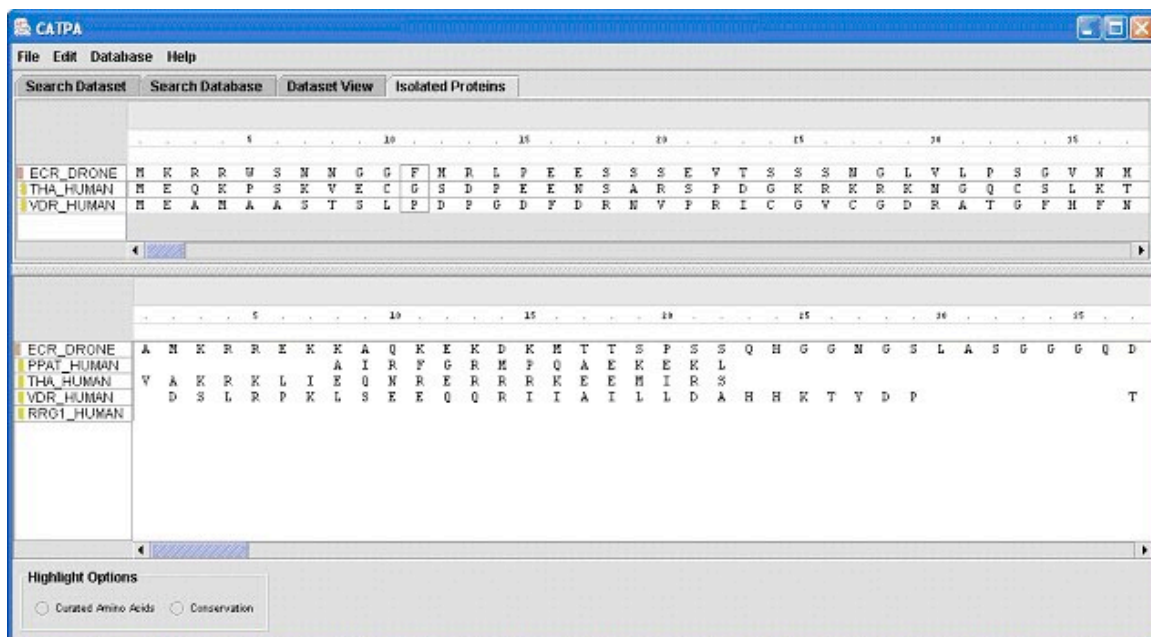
CATPA

File Edit Database Help

Search Dataset | Search Database | Dataset View | Isolated Proteins

. . . . 5 . . . . 10 . . . . 15 . . . . 20 . . . . 25 . . . . 30 . . . . 35 . .

ECR_DRONE M K R R W S N N G G F M R L P E E S S S E V T S S S N G L V L P S G V N M
THA_HUMAN M E Q K P S K V E C G S D P E E N S A R S P D G K R K R K N G Q C S L K T
VDR_HUMAN M E A M A A S T S L P D P G D F D R N V P R I C G V C G D R A T G F H F N

. . . . 5 . . . . 10 . . . . 15 . . . . 20 . . . . 25 . . . . 30 . . . . 35 . .

ECR_DRONE A N K R R E K K A Q K E K D K M T T S P S S Q H G G N G S L A S G G G Q D
PPAT_HUMAN A I R F G R M P Q A E K E K L
THA_HUMAN V A K R K L I E Q N R E R R R K E E M I R S
VDR_HUMAN D S L R P K L S E E Q Q R I I A I L L D A H H K T Y D P T
RRG1_HUMAN

Highlight Options

Curated Amino Acids Conservation